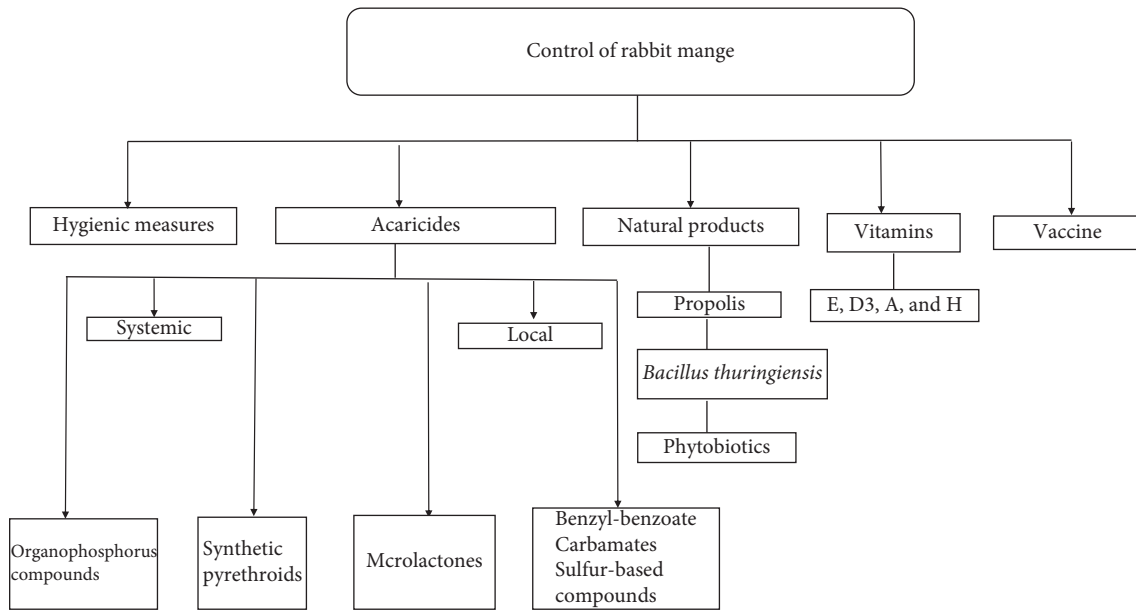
Control of rabbit mange

Hygienic measures

Acaricides

Natural products

Vitamins

Vaccine

Systemic

Local

Propolis

E, D3, A, and H

*Bacillus thuringiensis*

Phytobiotics

Organophosphorus compounds

Synthetic pyrethroids

Mcrolactones

Benzyl-benzoate
Carbamates
Sulfur-based compounds